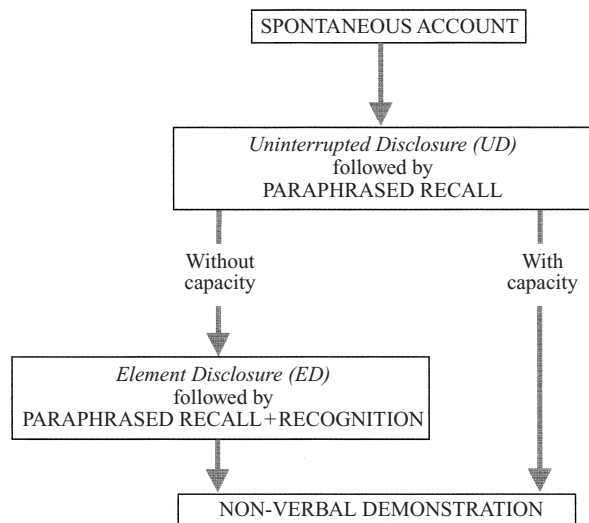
SPONTANEOUS ACCOUNT

Uninterrupted Disclosure (UD)
followed by
PARAPHRASED RECALL

Without capacity

With capacity

Element Disclosure (ED)
followed by
PARAPHRASED RECALL+RECOGNITION

NON-VERBAL DEMONSTRATION